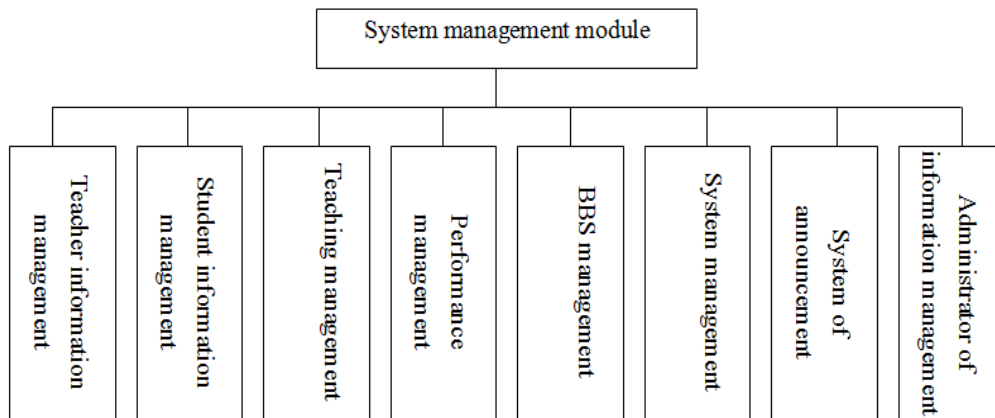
System management module

Teacher information management

Student information management

Teaching management

Performance management

BBS management

System management

System of announcement

Administrator of information management